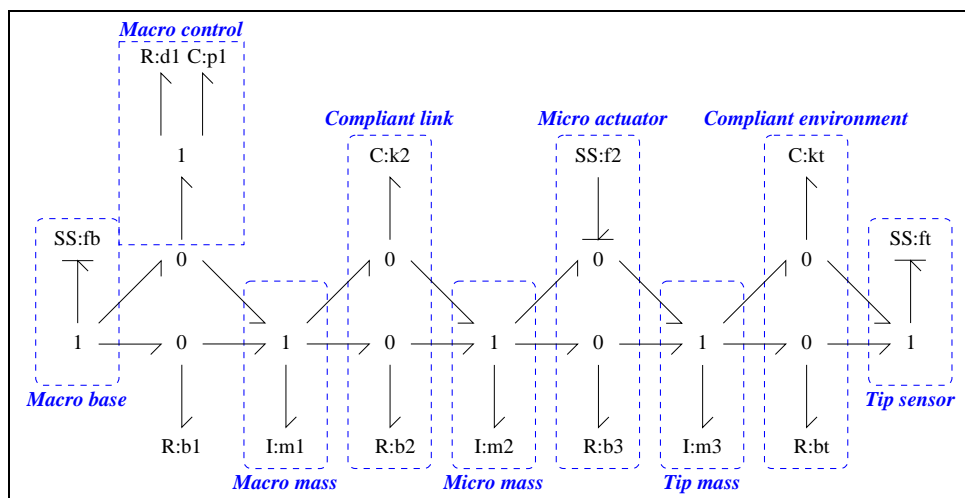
Macro control

R:d1 C:p1

1

Compliant link

Micro actuator

Compliant environment

C:k2

SS:f2

C:kt

SS:fb

SS:ft

0

0

0

0

1

0

1

0

1

0

1

0

1

Macro base

Tip sensor

R:b1

I:m1

R:b2

I:m2

R:b3

I:m3

R:bt

Macro mass

Micro mass

Tip mass